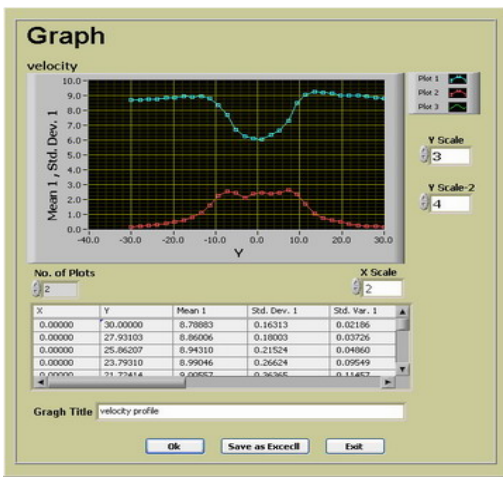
Graph

velocity

Mean 1 , Std. Dev. 1

10.0
9.0
8.0
7.0
6.0
5.0
4.0
3.0
2.0
1.0
0.0

-40.0 -30.0 -20.0 -10.0 0.0 10.0 20.0 30.0

Y

Plot 1
Plot 2
Plot 3

Y Scale
3

Y Scale-2
4

No. of Plots
2

X Scale
2

| X | Y | Mean 1 | Std. Dev. 1 | Std. Var. 1 |
|---|---|---|---|---|
| 0.00000 | 30.00000 | 8.78883 | 0.16313 | 0.02186 |
| 0.00000 | 27.93103 | 8.86006 | 0.18003 | 0.03726 |
| 0.00000 | 25.86207 | 8.94310 | 0.21524 | 0.04860 |
| 0.00000 | 23.79310 | 8.99046 | 0.26624 | 0.09549 |
| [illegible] | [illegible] | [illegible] | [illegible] | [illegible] |

Gragh Title velocity profile

Ok Save as Excecll Exit